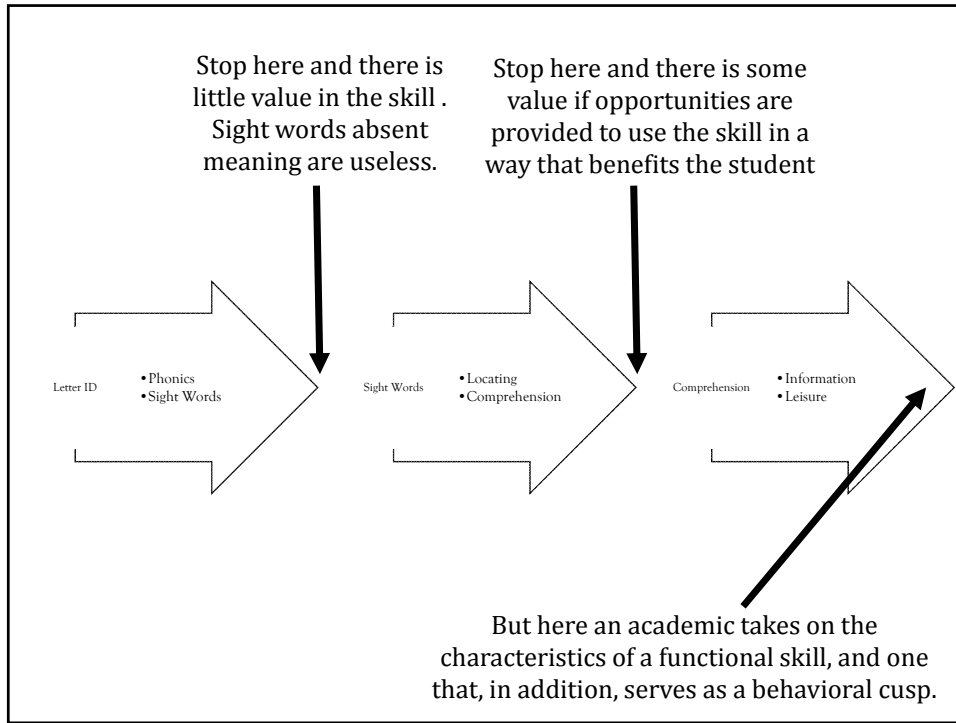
Stop here and there is little value in the skill . Sight words absent meaning are useless.

Stop here and there is some value if opportunities are provided to use the skill in a way that benefits the student

Letter ID

• Phonics
• Sight Words

Sight Words

• Locating
• Comprehension

Comprehension

• Information
• Leisure

But here an academic takes on the characteristics of a functional skill, and one that, in addition, serves as a behavioral cusp.